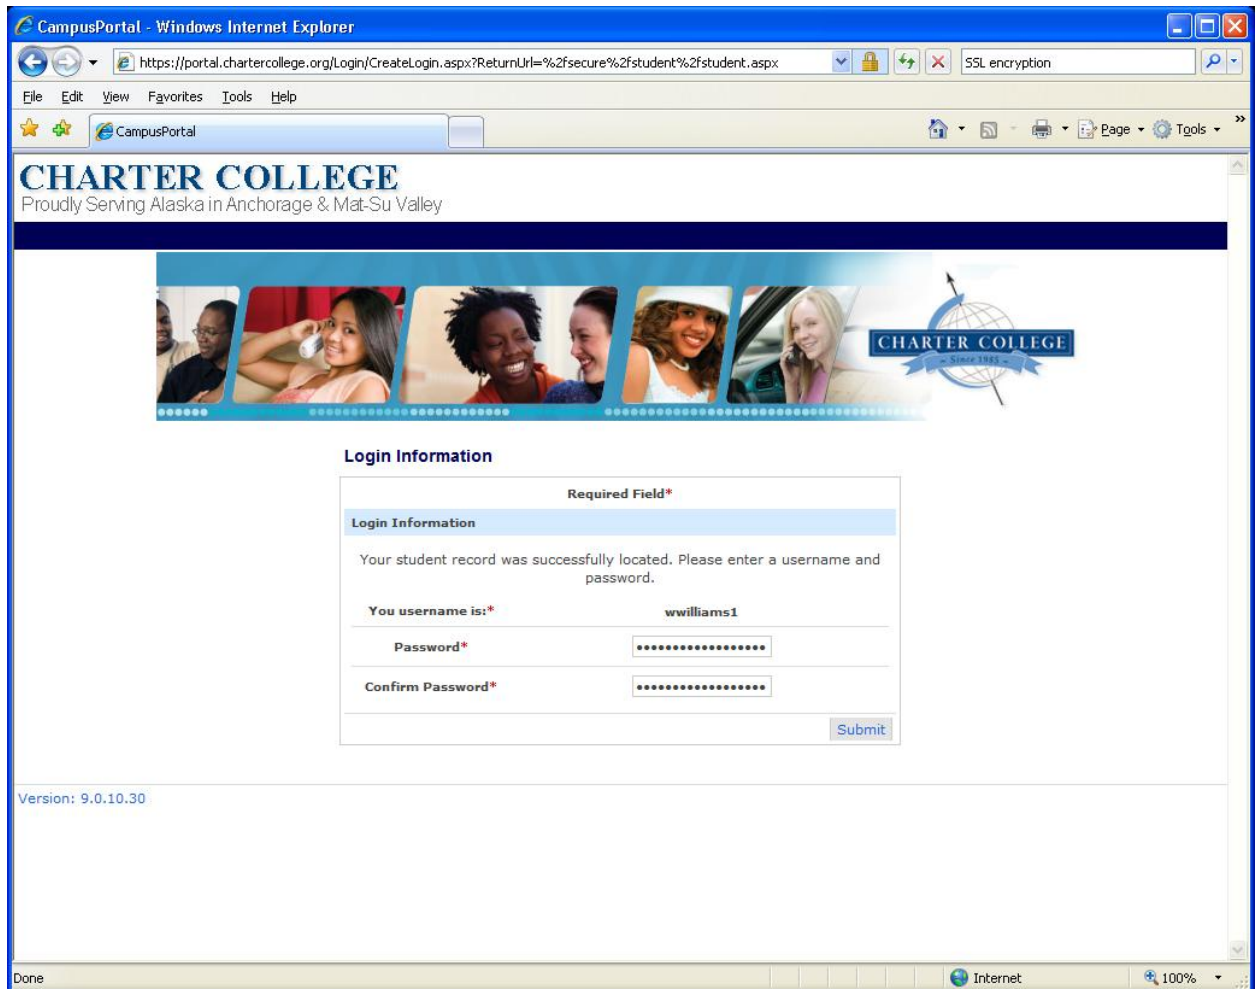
CampusPortal - Windows Internet Explorer

https://portal.chartercollege.org/Login/CreateLogin.aspx?ReturnUrl=%2fsecure%2fstudent%2fstudent.aspx

SSL encryption

File Edit View Favorites Tools Help

CampusPortal

Page Tools

CHARTER COLLEGE
Proudly Serving Alaska in Anchorage & Mat-Su Valley

CHARTER COLLEGE
Since 1985

Login Information

Required Field*

Login Information

Your student record was successfully located. Please enter a username and password.

| You username is:* | wwilliams1 |
|---|---|
| Password* | •••••••••••••••••• |
| Confirm Password* | •••••••••••••••••• |

Submit

Version: 9.0.10.30

Done

Internet

100%